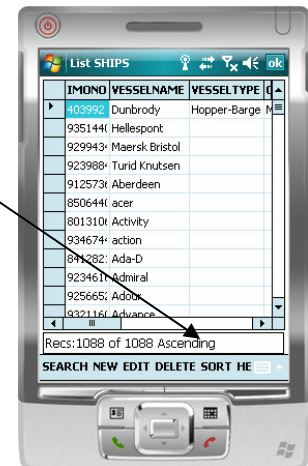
List SHIPS ok

| | IMONO | VESSELNAME | VESSELTYPE | C |
|---|---|---|---|---|
| ▸ | 403992 | Dunbrody | Hopper-Barge | M |
| | 935144( | Hellespont | | |
| | 929943 | Maersk Bristol | | |
| | 923988 | Turid Knutsen | | |
| | 912573( | Aberdeen | | |
| | 850644( | acer | | |
| | 801310( | Activity | | |
| | 934674 | action | | |
| | 841282 | Ada-D | | |
| | 923461 | Admiral | | |
| | 925665 | Adour | | |
| | 932116( | Advance | | |

Recs:1088 of 1088 Ascending

SEARCH NEW EDIT DELETE SORT HE